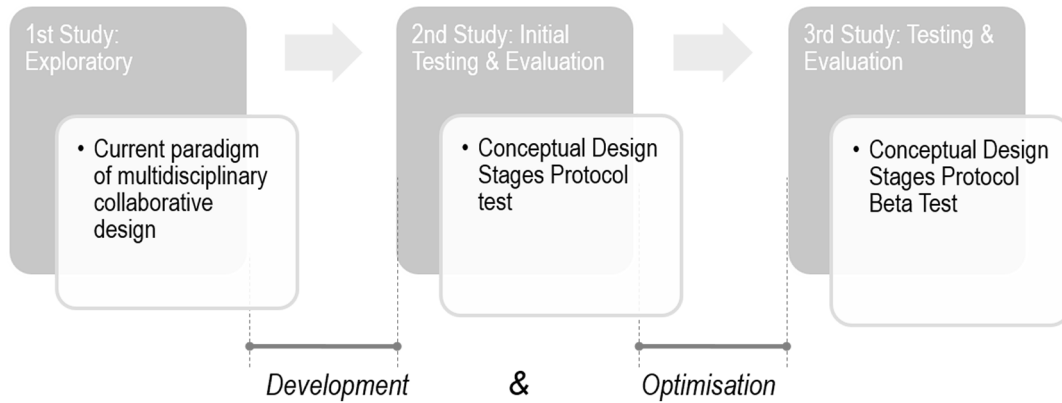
1st Study: Exploratory

• Current paradigm of multidisciplinary collaborative design

2nd Study: Initial Testing & Evaluation

• Conceptual Design Stages Protocol test

3rd Study: Testing & Evaluation

• Conceptual Design Stages Protocol Beta Test

Development & Optimisation